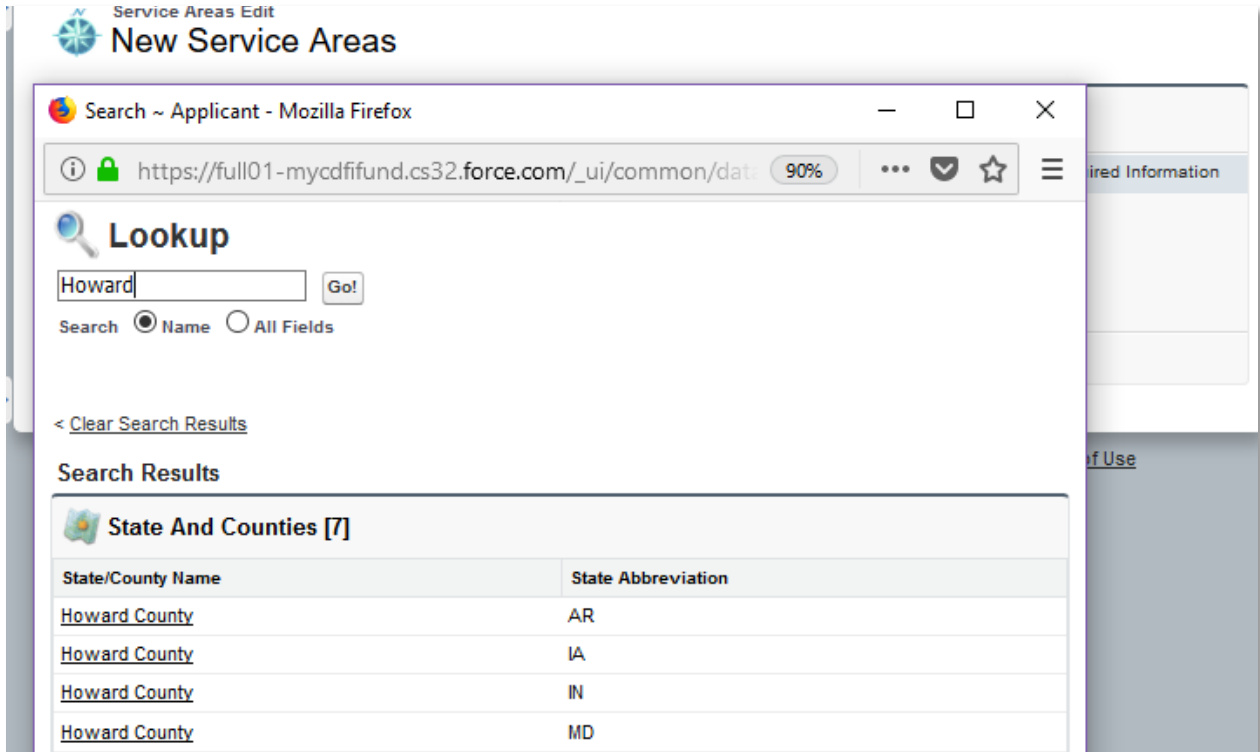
Service Areas Edit
New Service Areas

Search ~ Applicant - Mozilla Firefox

https://full01-mycdfifund.cs32.force.com/_ui/common/data 90% ••• 

ired Information

Lookup

Howard Go!

Search Name All Fields

< Clear Search Results

Search Results

State And Counties [7]

| State/County Name | State Abbreviation |
|---|---|
| Howard County | AR |
| Howard County | IA |
| Howard County | IN |
| Howard County | MD |

of Use